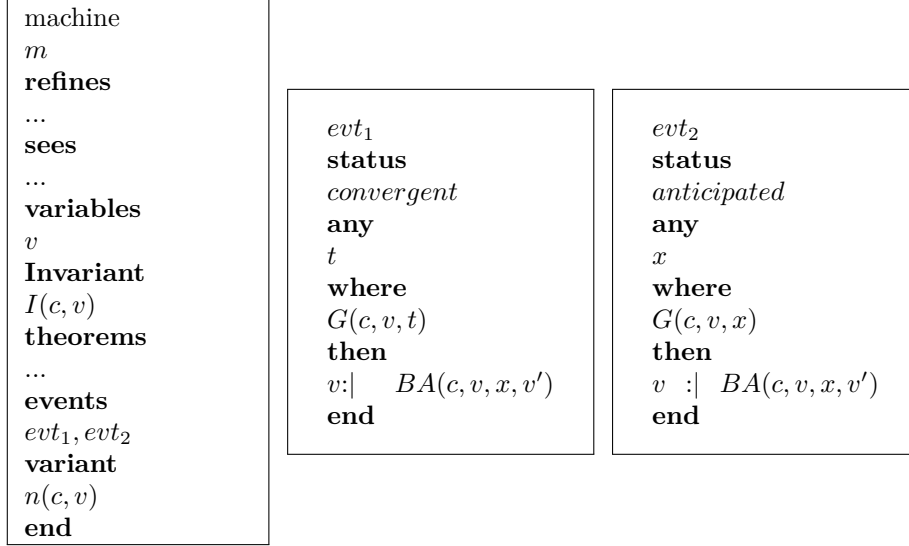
machine
$m$
**refines**
...
**sees**
...
**variables**
$v$
**Invariant**
$I(c, v)$
**theorems**
...
**events**
$evt_1, evt_2$
**variant**
$n(c, v)$
**end**

$evt_1$
**status**
*convergent*
**any**
$t$
**where**
$G(c, v, t)$
**then**
$v$:| $BA(c, v, x, v')$
**end**

$evt_2$
**status**
*anticipated*
**any**
$x$
**where**
$G(c, v, x)$
**then**
$v$ :| $BA(c, v, x, v')$
**end**